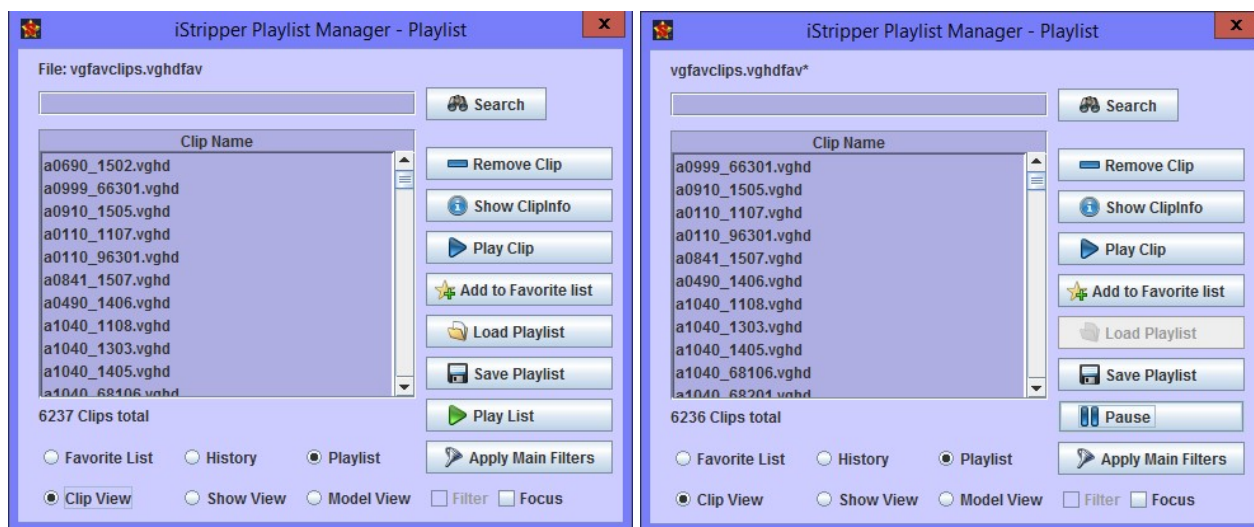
iStripper Playlist Manager - Playlist

File: vgfavclips.vghdfav

Search

Clip Name

a0690_1502.vghd
a0999_66301.vghd
a0910_1505.vghd
a0110_1107.vghd
a0110_96301.vghd
a0841_1507.vghd
a0490_1406.vghd
a1040_1108.vghd
a1040_1303.vghd
a1040_1405.vghd
a1040_68106.vghd

Remove Clip
Show ClipInfo
Play Clip
Add to Favorite list
Load Playlist
Save Playlist
Play List

6237 Clips total

Favorite List
History
Playlist
Apply Main Filters
Clip View
Show View
Model View
Filter
Focus

iStripper Playlist Manager - Playlist

vgfavclips.vghdfav*

Search

Clip Name

a0999_66301.vghd
a0910_1505.vghd
a0110_1107.vghd
a0110_96301.vghd
a0841_1507.vghd
a0490_1406.vghd
a1040_1108.vghd
a1040_1303.vghd
a1040_1405.vghd
a1040_68106.vghd
a1040_68201.vghd

Remove Clip
Show ClipInfo
Play Clip
Add to Favorite list
Load Playlist
Save Playlist
Pause

6236 Clips total

Favorite List
History
Playlist
Apply Main Filters
Clip View
Show View
Model View
Filter
Focus